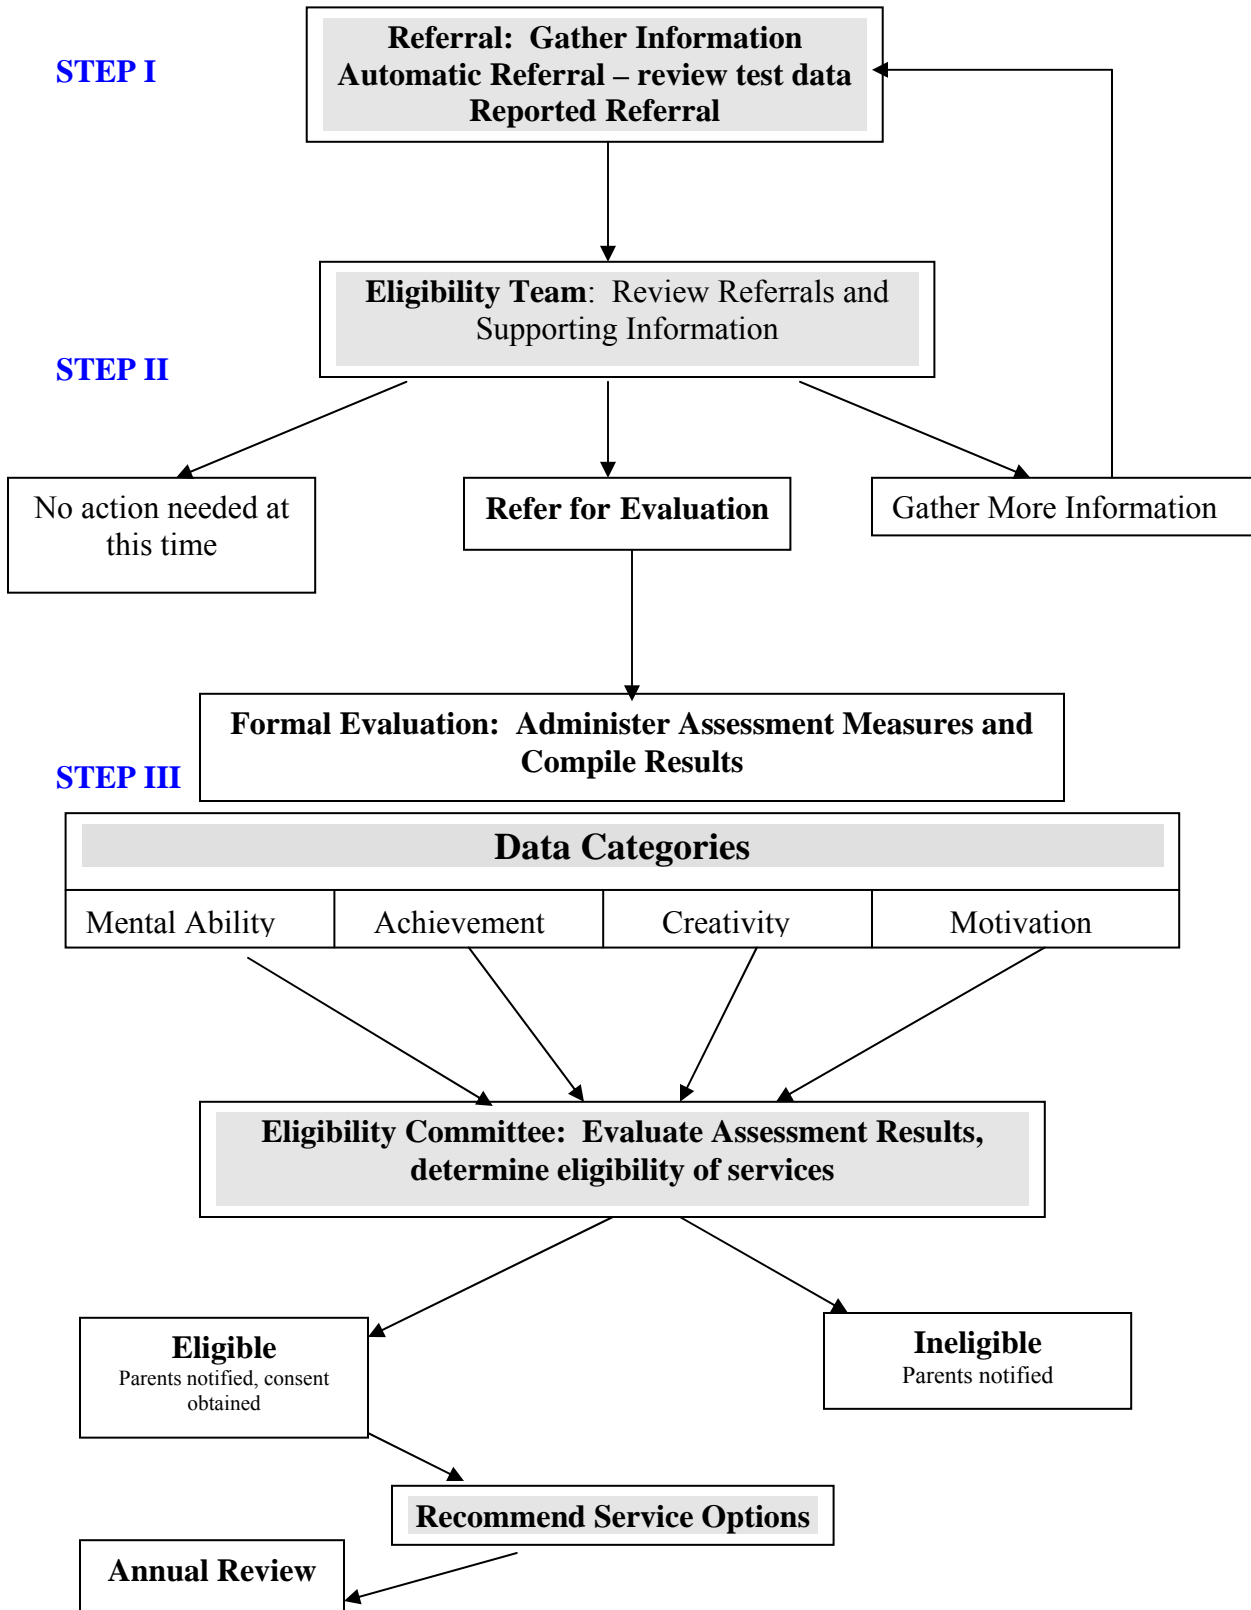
STEP I

Referral: Gather Information
Automatic Referral – review test data
Reported Referral

Eligibility Team: Review Referrals and Supporting Information

STEP II

No action needed at this time

Refer for Evaluation

Gather More Information

Formal Evaluation: Administer Assessment Measures and Compile Results

STEP III

| Data Categories | | | |
|---|---|---|---|
| Mental Ability | Achievement | Creativity | Motivation |

Eligibility Committee: Evaluate Assessment Results, determine eligibility of services

Eligible
Parents notified, consent obtained

Ineligible
Parents notified

Recommend Service Options

Annual Review